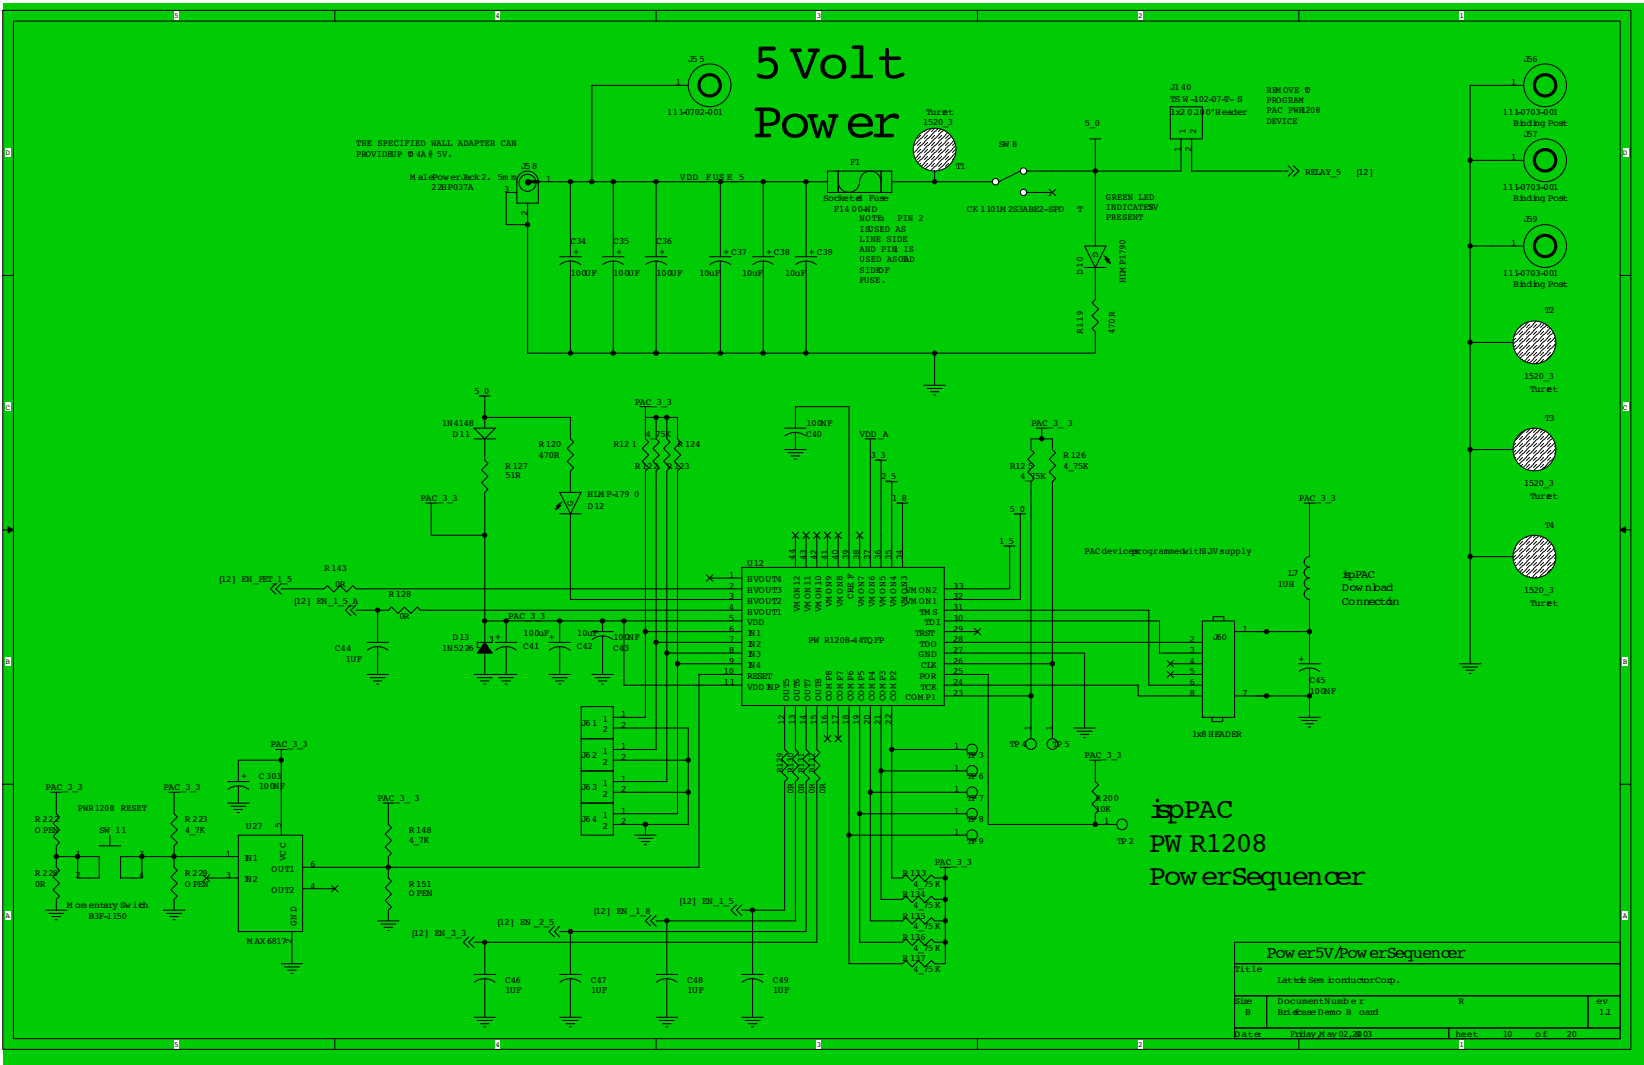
5 4 3 2 1

5 Volt Power

J55
1
111-0702-001

THE SPECIFIED WALL ADAPTER CAN PROVIDE UP TO 4A @ 5V.

J58
Male Power Jack 2.5mm
22HP037A

VDD_FUSE_5

F1
Socketed Fuse
F1400-ND
NOTE: PIN 2 IS USED AS LINE SIDE AND PIN 1 IS USED AS LOAD SIDE OF FUSE.

Turret
1520_3
T1

SW8
CK 1101M2S3ABE2-SPDT

5_0

J140
TSW-102-07-T-S
1x2 0.100" Header

REMOVE TO PROGRAM PAC POWR1208 DEVICE

RELAY_5 [12]

GREEN LED INDICATES 5V PRESENT

D10
HLMP1790

R119
470R

C34 100UF
C35 100UF
C36 100UF
C37 10uF
C38 10uF
C39 10uF

J56
111-0703-001
Binding Post
J57
111-0703-001
Binding Post
J59
111-0703-001
Binding Post
T2
1520_3
Turret
T3
1520_3
Turret
T4
1520_3
Turret

5_0
1N4148
D11
R127
51R
R120
470R
HLMP-4790
D12
PAC_3_3
R121 4_75K
R124
R122
R123
100NF
C40
VDD_A
3_3
2_5
1_8
PAC_3_3
R125
4_75K
R126
4_75K

[12] EN_FET_1_5
R143
0R
[12] EN_1_5_A
R128
0R
C44
1UF
D13
1N5226
PAC_3_3
100uF
C41
10uF
C42
100NF
C43

U12
HVOUT4
HVOUT3
HVOUT2
HVOUT1
VDD
IN1
IN2
IN3
IN4
RESET
VDDINP
VMON12
VMON11
VMON10
VMON9
VMON8
CREF
VMON7
VMON6
VMON5
VMON4
VMON3
VMON2
VMON1
TMS
TDI
TRST
TDO
GND
CLK
POR
TCK
COMP1
PWR1208-44TQFP
OUT8
OUT7
OUT6
OUT5
COMP8
COMP7
COMP6
COMP5
COMP4
COMP3
COMP2

5_0
1_5
PAC device programmed with 3.3V supply
PAC_3_3
L7
1UH
ispPAC Download Connection
J60
1x8 HEADER
C45
100NF
TP4
TP5
TP3
TP6
TP7
TP8
TP9
PAC_3_3
R200
10K
TP2

J61
J62
J63
J64

R129 R130 R131 R132
0R 0R 0R 0R

ispPAC
PWR1208
PowerSequencer

PAC_3_3
C303
100NF
PAC_3_3
PWR1208 RESET
SW11
R222
OPEN
R223
4_7K
R228
0R
R229
OPEN
Momentary Swith
B3F-1150
U27
IN1
IN2
VCC
OUT1
OUT2
GND
MAX6817
PAC_3_3
R148
4_7K
R151
OPEN

[12] EN_1_5
[12] EN_1_8
[12] EN_2_5
[12] EN_3_3
C46 1UF
C47 1UF
C48 1UF
C49 1UF

PAC_3_3
R133 4_75K
R134 4_75K
R135 4_75K
R136 4_75K
R137 4_75K

Power5V/PowerSequencer
Title
Lattice Semiconductor Corp.
Size B
Document Number
Bristane Demo Board
Rev 1.1
Date: Friday, May 02, 2003
Sheet 10 of 20